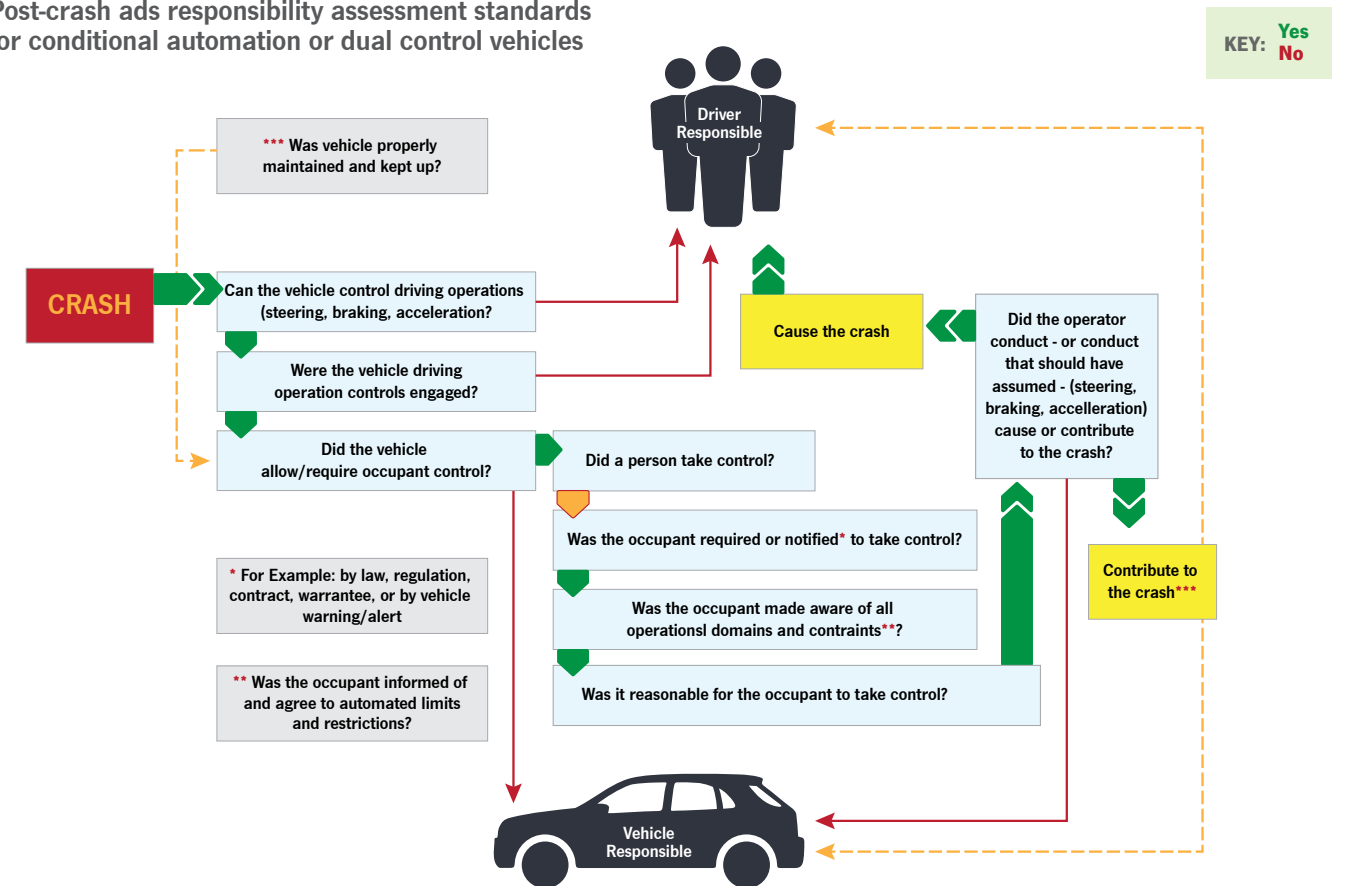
Post-crash ads responsibility assessment standards
or conditional automation or dual control vehicles

KEY: Yes No

Driver Responsible

*** Was vehicle properly maintained and kept up?

CRASH

Can the vehicle control driving operations (steering, braking, acceleration?

Were the vehicle driving operation controls engaged?

Did the vehicle allow/require occupant control?

Did a person take control?

Cause the crash

Did the operator conduct - or conduct that should have assumed - (steering, braking, accelleration) cause or contribute to the crash?

Was the occupant required or notified* to take control?

Was the occupant made aware of all operationsl domains and contraints**?

Was it reasonable for the occupant to take control?

Contribute to the crash***

* For Example: by law, regulation, contract, warrantee, or by vehicle warning/alert

** Was the occupant informed of and agree to automated limits and restrictions?

Vehicle Responsible